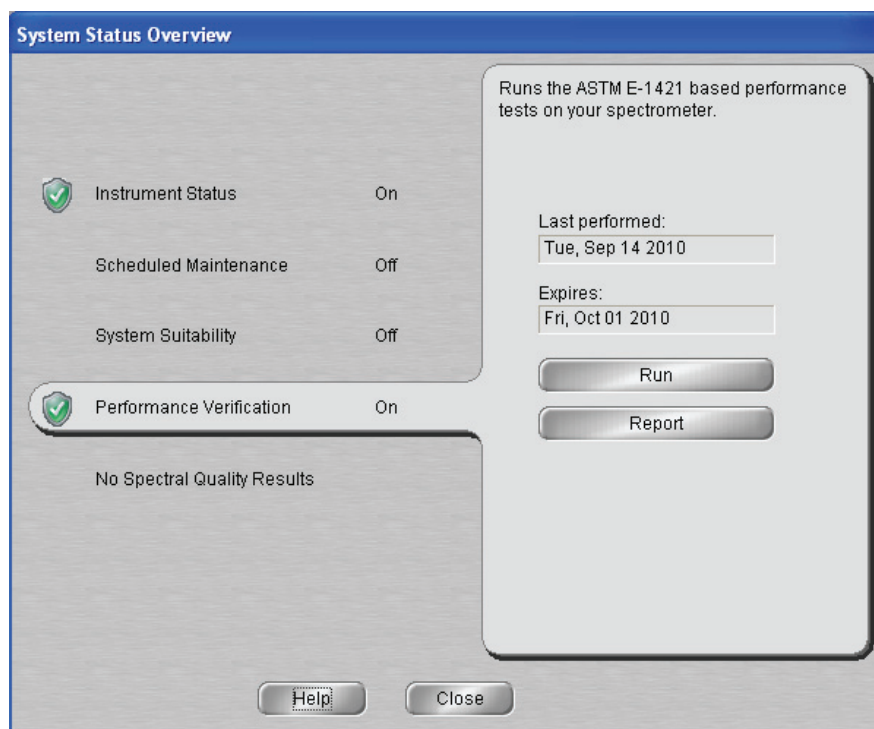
System Status Overview

Instrument Status On

Scheduled Maintenance Off

System Suitability Off

Performance Verification On

No Spectral Quality Results

Runs the ASTM E-1421 based performance tests on your spectrometer.

Last performed:
Tue, Sep 14 2010

Expires:
Fri, Oct 01 2010

Run

Report

Help

Close